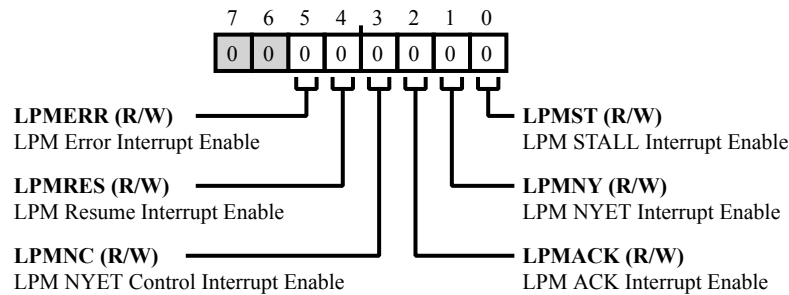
7 6 5 4 3 2 1 0

0 0 0 0 0 0 0 0

LPMERR (R/W)
LPM Error Interrupt Enable

LPMRES (R/W)
LPM Resume Interrupt Enable

LPMNC (R/W)
LPM NYET Control Interrupt Enable

LPMST (R/W)
LPM STALL Interrupt Enable

LPMNY (R/W)
LPM NYET Interrupt Enable

LPMACK (R/W)
LPM ACK Interrupt Enable